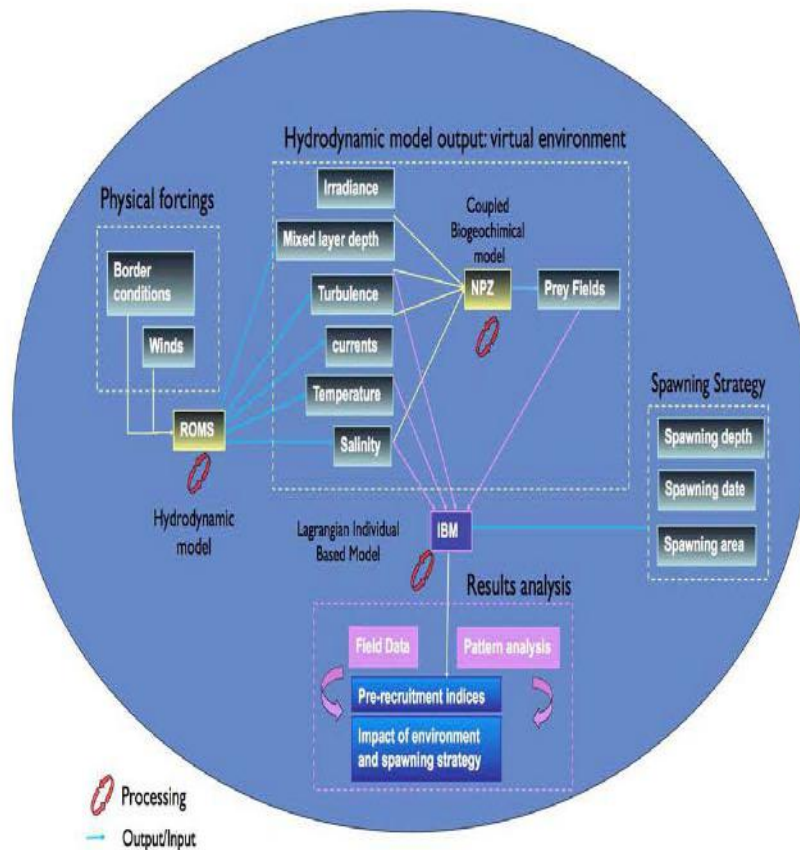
Hydrodynamic model output: virtual environment

Physical forcings

Border conditions

Winds

ROMS

Hydrodynamic model

Irradiance

Mixed layer depth

Turbulence

currents

Temperature

Salinity

Coupled Biogeochimical model

NPZ

Prey Fields

Spawning Strategy

Spawning depth

Spawning date

Spawning area

Lagrangian Individual Based Model

IBM

Results analysis

Field Data

Pattern analysis

Pre-recruitment indices

Impact of environment and spawning strategy

Processing

Output/Input